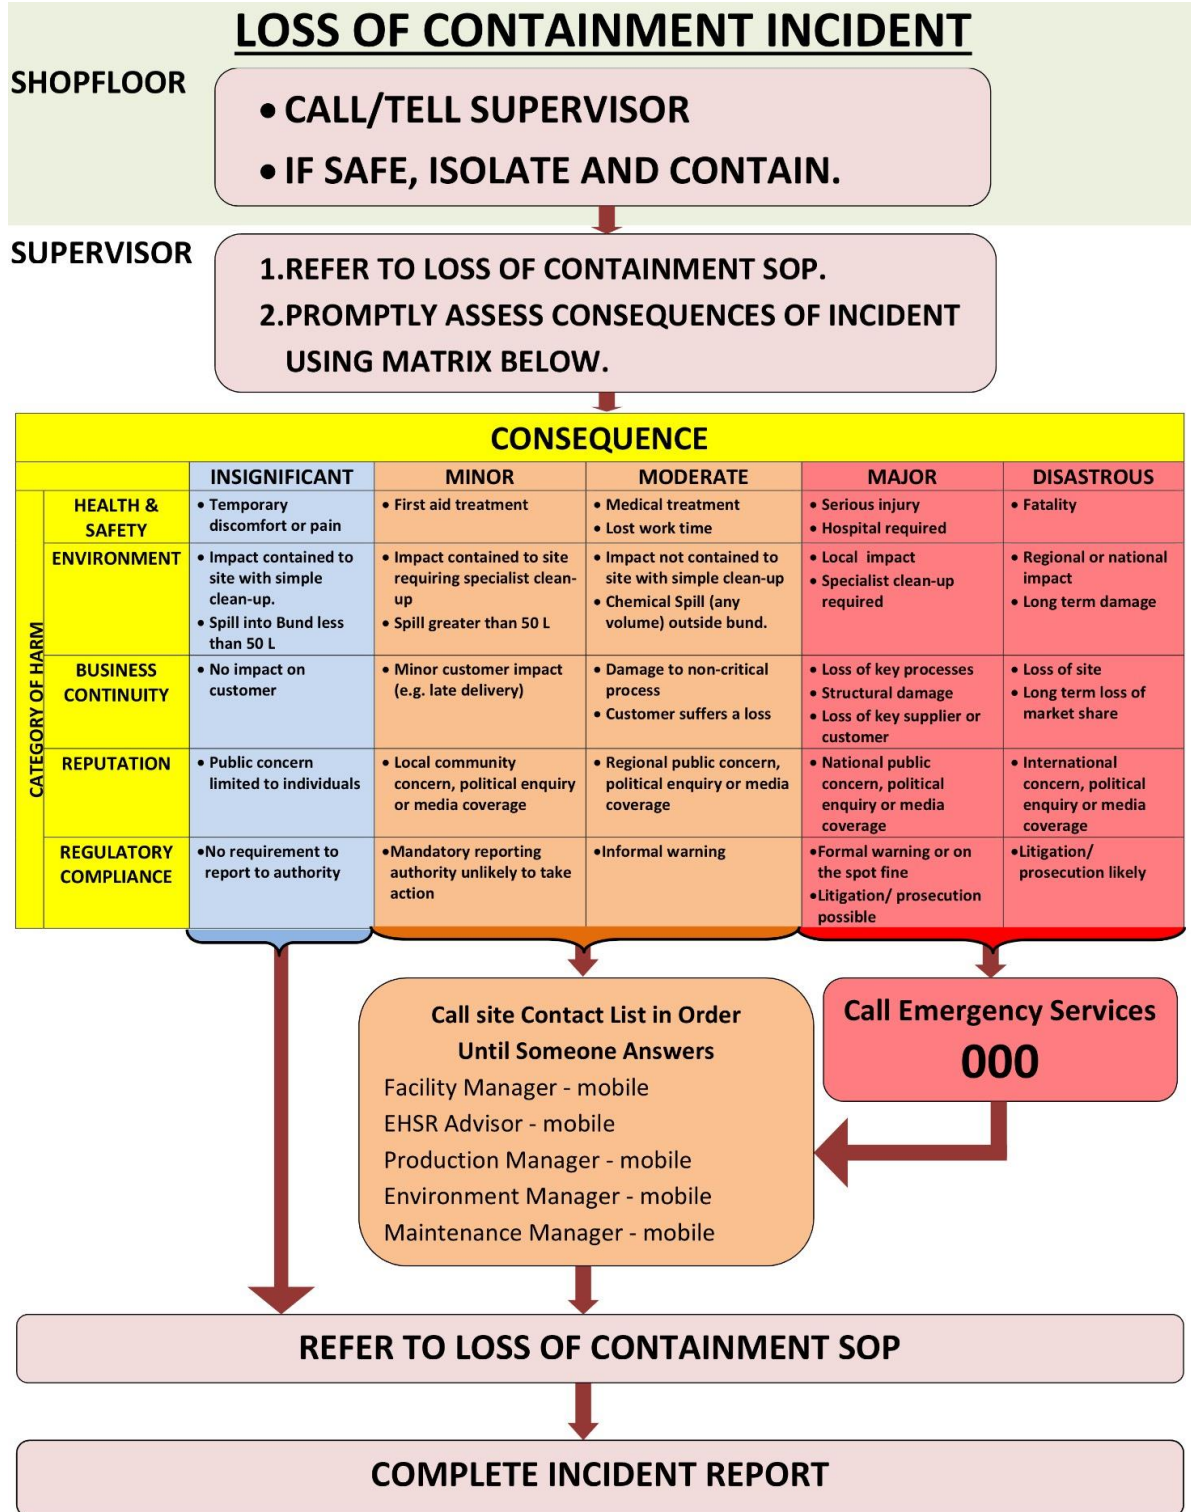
LOSS OF CONTAINMENT INCIDENT

SHOPFLOOR

• CALL/TELL SUPERVISOR
• IF SAFE, ISOLATE AND CONTAIN.

SUPERVISOR

1.REFER TO LOSS OF CONTAINMENT SOP.
2.PROMPTLY ASSESS CONSEQUENCES OF INCIDENT USING MATRIX BELOW.

CONSEQUENCE

CATEGORY OF HARM

| | INSIGNIFICANT | MINOR | MODERATE | MAJOR | DISASTROUS |
|---|---|---|---|---|---|
| HEALTH & SAFETY | • Temporary discomfort or pain | • First aid treatment | • Medical treatment • Lost work time | • Serious injury • Hospital required | • Fatality |
| ENVIRONMENT | • Impact contained to site with simple clean-up. • Spill into Bund less than 50 L | • Impact contained to site requiring specialist clean-up • Spill greater than 50 L | • Impact not contained to site with simple clean-up • Chemical Spill (any volume) outside bund. | • Local impact • Specialist clean-up required | • Regional or national impact • Long term damage |
| BUSINESS CONTINUITY | • No impact on customer | • Minor customer impact (e.g. late delivery) | • Damage to non-critical process • Customer suffers a loss | • Loss of key processes • Structural damage • Loss of key supplier or customer | • Loss of site • Long term loss of market share |
| REPUTATION | • Public concern limited to individuals | • Local community concern, political enquiry or media coverage | • Regional public concern, political enquiry or media coverage | • National public concern, political enquiry or media coverage | • International concern, political enquiry or media coverage |
| REGULATORY COMPLIANCE | •No requirement to report to authority | •Mandatory reporting authority unlikely to take action | •Informal warning | •Formal warning or on the spot fine •Litigation/ prosecution possible | •Litigation/ prosecution likely |

Call site Contact List in Order Until Someone Answers
Facility Manager - mobile
EHSR Advisor - mobile
Production Manager - mobile
Environment Manager - mobile
Maintenance Manager - mobile

Call Emergency Services
000

REFER TO LOSS OF CONTAINMENT SOP

COMPLETE INCIDENT REPORT